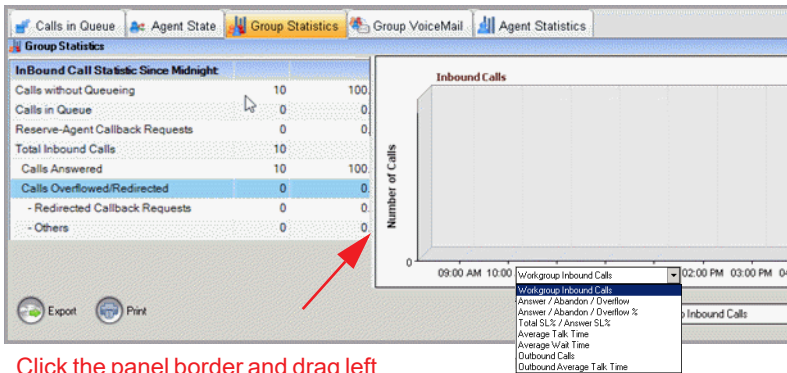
Calls in Queue | Agent State | Group Statistics | Group VoiceMail | Agent Statistics

Group Statistics

| InBound Call Statistic Since Midnight | | |
|---|---|---|
| Calls without Queueing | 10 | 100. |
| Calls in Queue | 0 | 0. |
| Reserve-Agent Callback Requests | 0 | 0. |
| Total Inbound Calls | 10 | |
| Calls Answered | 10 | 100. |
| Calls Overflowed/Redirected | 0 | 0. |
| - Redirected Callback Requests | 0 | 0. |
| - Others | 0 | 0. |

Inbound Calls

Number of Calls

0

09:00 AM 10:00 | Workgroup Inbound Calls | 02:00 PM 03:00 PM 04

Workgroup Inbound Calls
Answer / Abandon / Overflow
Answer / Abandon / Overflow %
Total SL% / Answer SL%
Average Talk Time
Average Wait Time
Outbound Calls
Outbound Average Talk Time

p Inbound Calls

Export Print

Click the panel border and drag left